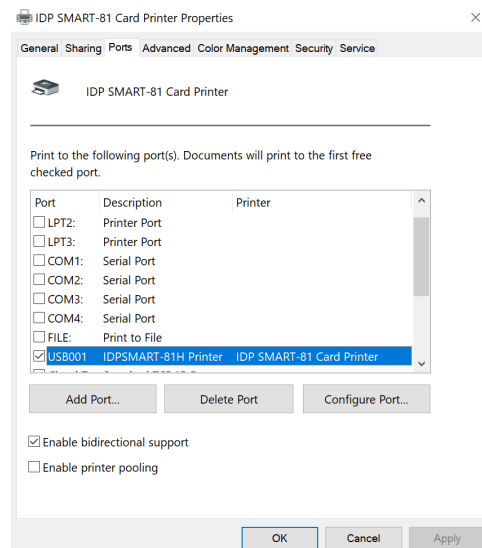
IDP SMART-81 Card Printer Properties

General Sharing Ports Advanced Color Management Security Service

IDP SMART-81 Card Printer

Print to the following port(s). Documents will print to the first free checked port.

| Port | Description | Printer |
|---|---|---|
| LPT2: | Printer Port | |
| LPT3: | Printer Port | |
| COM1: | Serial Port | |
| COM2: | Serial Port | |
| COM3: | Serial Port | |
| COM4: | Serial Port | |
| FILE: | Print to File | |
| USB001 | IDPSMART-81H Printer | IDP SMART-81 Card Printer |
| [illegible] | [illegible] | |

Add Port... Delete Port Configure Port...

Enable bidirectional support

Enable printer pooling

OK Cancel Apply